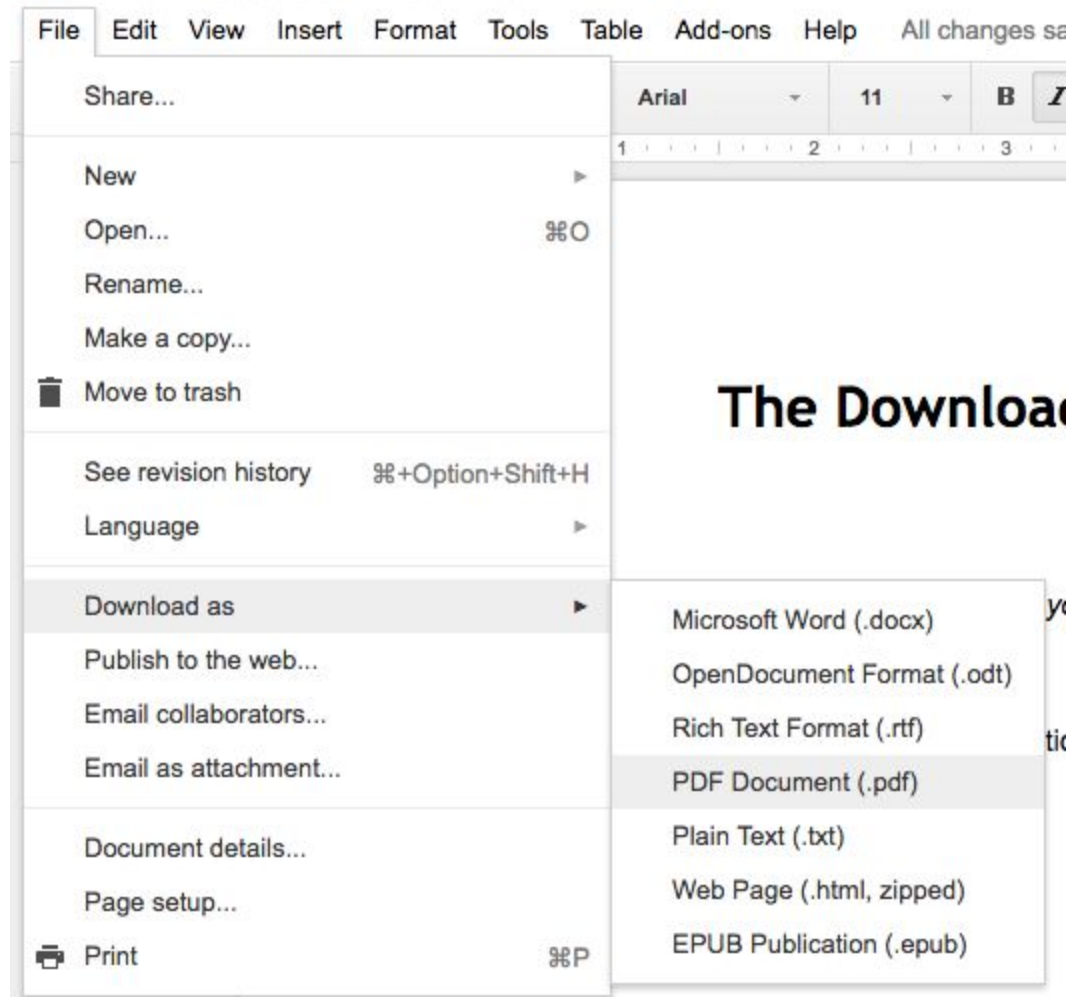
File Edit View Insert Format Tools Table Add-ons Help All changes sa

Arial 11 B I

1 2 3

Share...

New
Open... ⌘O
Rename...
Make a copy...
Move to trash

See revision history ⌘+Option+Shift+H
Language

Download as
Publish to the web...
Email collaborators...
Email as attachment...

Document details...
Page setup...
Print ⌘P

Microsoft Word (.docx)
OpenDocument Format (.odt)
Rich Text Format (.rtf)
PDF Document (.pdf)
Plain Text (.txt)
Web Page (.html, zipped)
EPUB Publication (.epub)

The Downloa

yo

tio